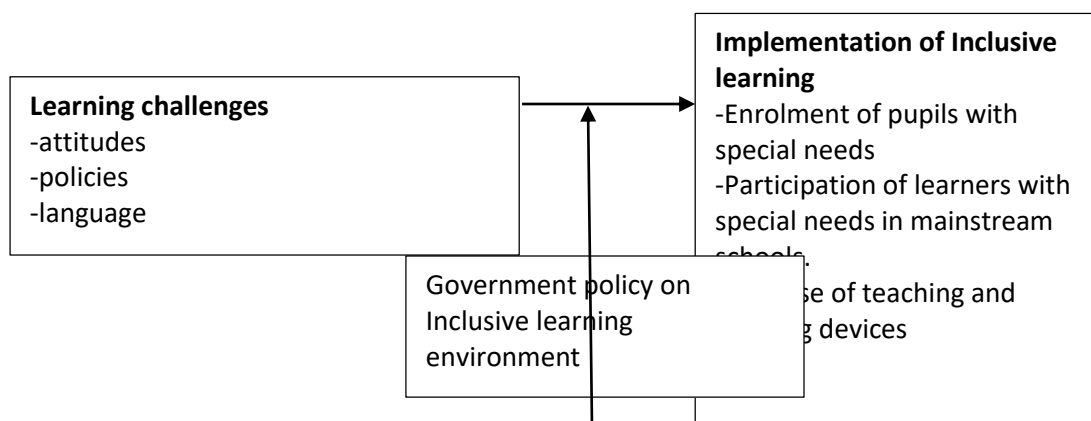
**Learning challenges**
-attitudes
-policies
-language

**Implementation of Inclusive learning**
-Enrolment of pupils with special needs
-Participation of learners with special needs in mainstream schools.
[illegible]se of teaching and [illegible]g devices

Government policy on Inclusive learning environment